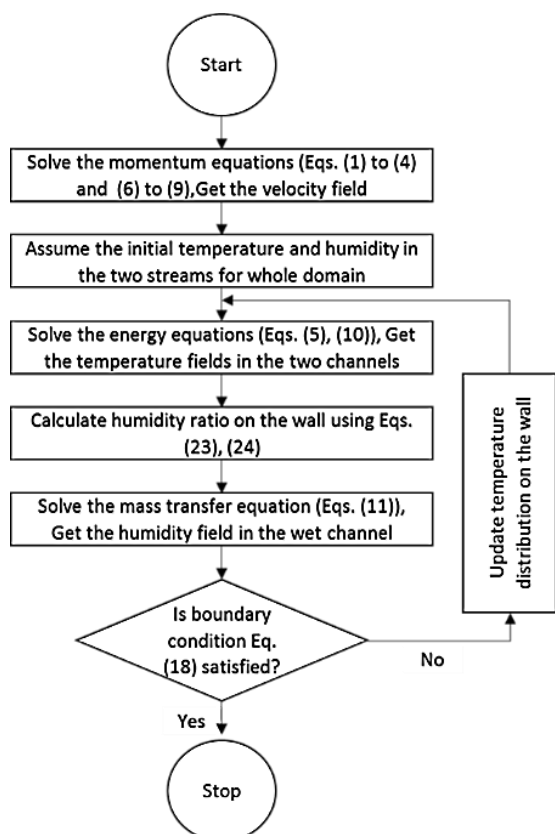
Start

Solve the momentum equations (Eqs. (1) to (4) and (6) to (9),Get the velocity field

Assume the initial temperature and humidity in the two streams for whole domain

Solve the energy equations (Eqs. (5), (10)), Get the temperature fields in the two channels

Calculate humidity ratio on the wall using Eqs. (23), (24)

Solve the mass transfer equation (Eqs. (11)), Get the humidity field in the wet channel

Is boundary condition Eq. (18) satisfied?

No

Update temperature distribution on the wall

Yes

Stop